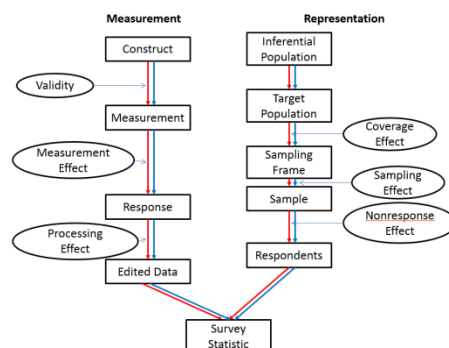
Measurement

Representation

Construct

Validity

Measurement

Measurement Effect

Response

Processing Effect

Edited Data

Inferential Population

Target Population

Coverage Effect

Sampling Frame

Sampling Effect

Sample

Nonresponse Effect

Respondents

Survey Statistic